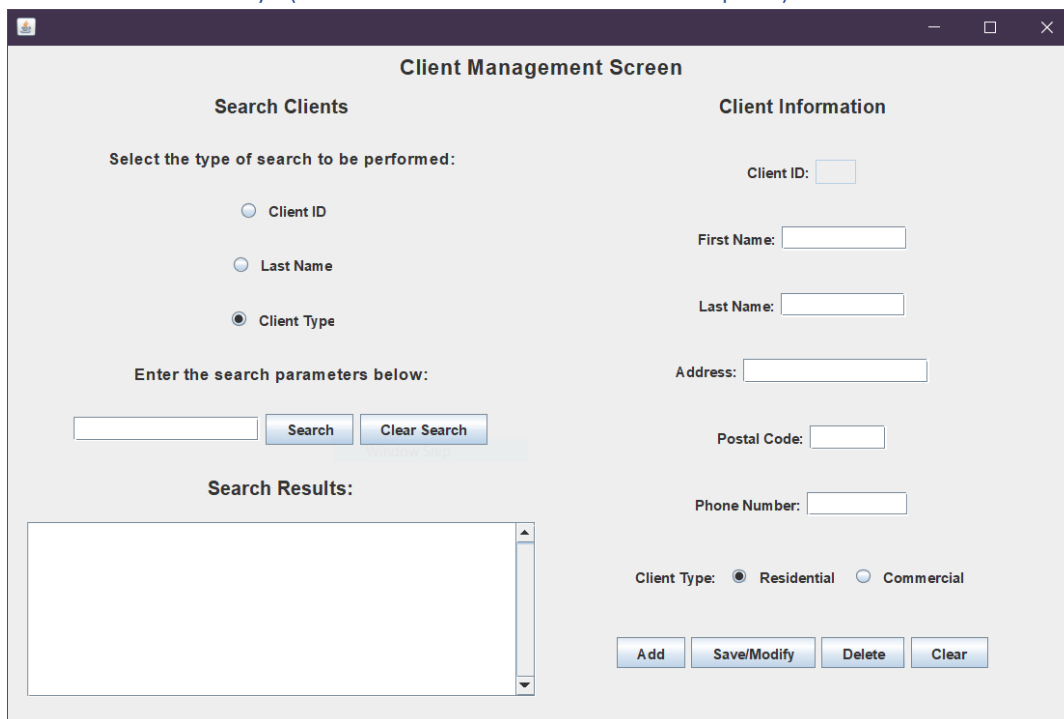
Client Management Screen

Search Clients

Select the type of search to be performed:

Client ID

Last Name

Client Type

Enter the search parameters below:

Search

Clear Search

Search Results:

Client Information

Client ID:

First Name:

Last Name:

Address:

Postal Code:

Phone Number:

Client Type: Residential Commercial

Add

Save/Modify

Delete

Clear